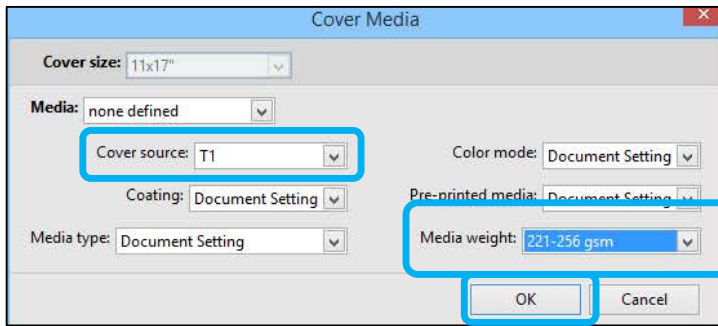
Cover Media

Cover size: 11x17"

Media: none defined

Cover source: T1

Color mode: Document Setting

Coating: Document Setting

Pre-printed media: Document Setting

Media type: Document Setting

Media weight: 221-256 gsm

OK

Cancel